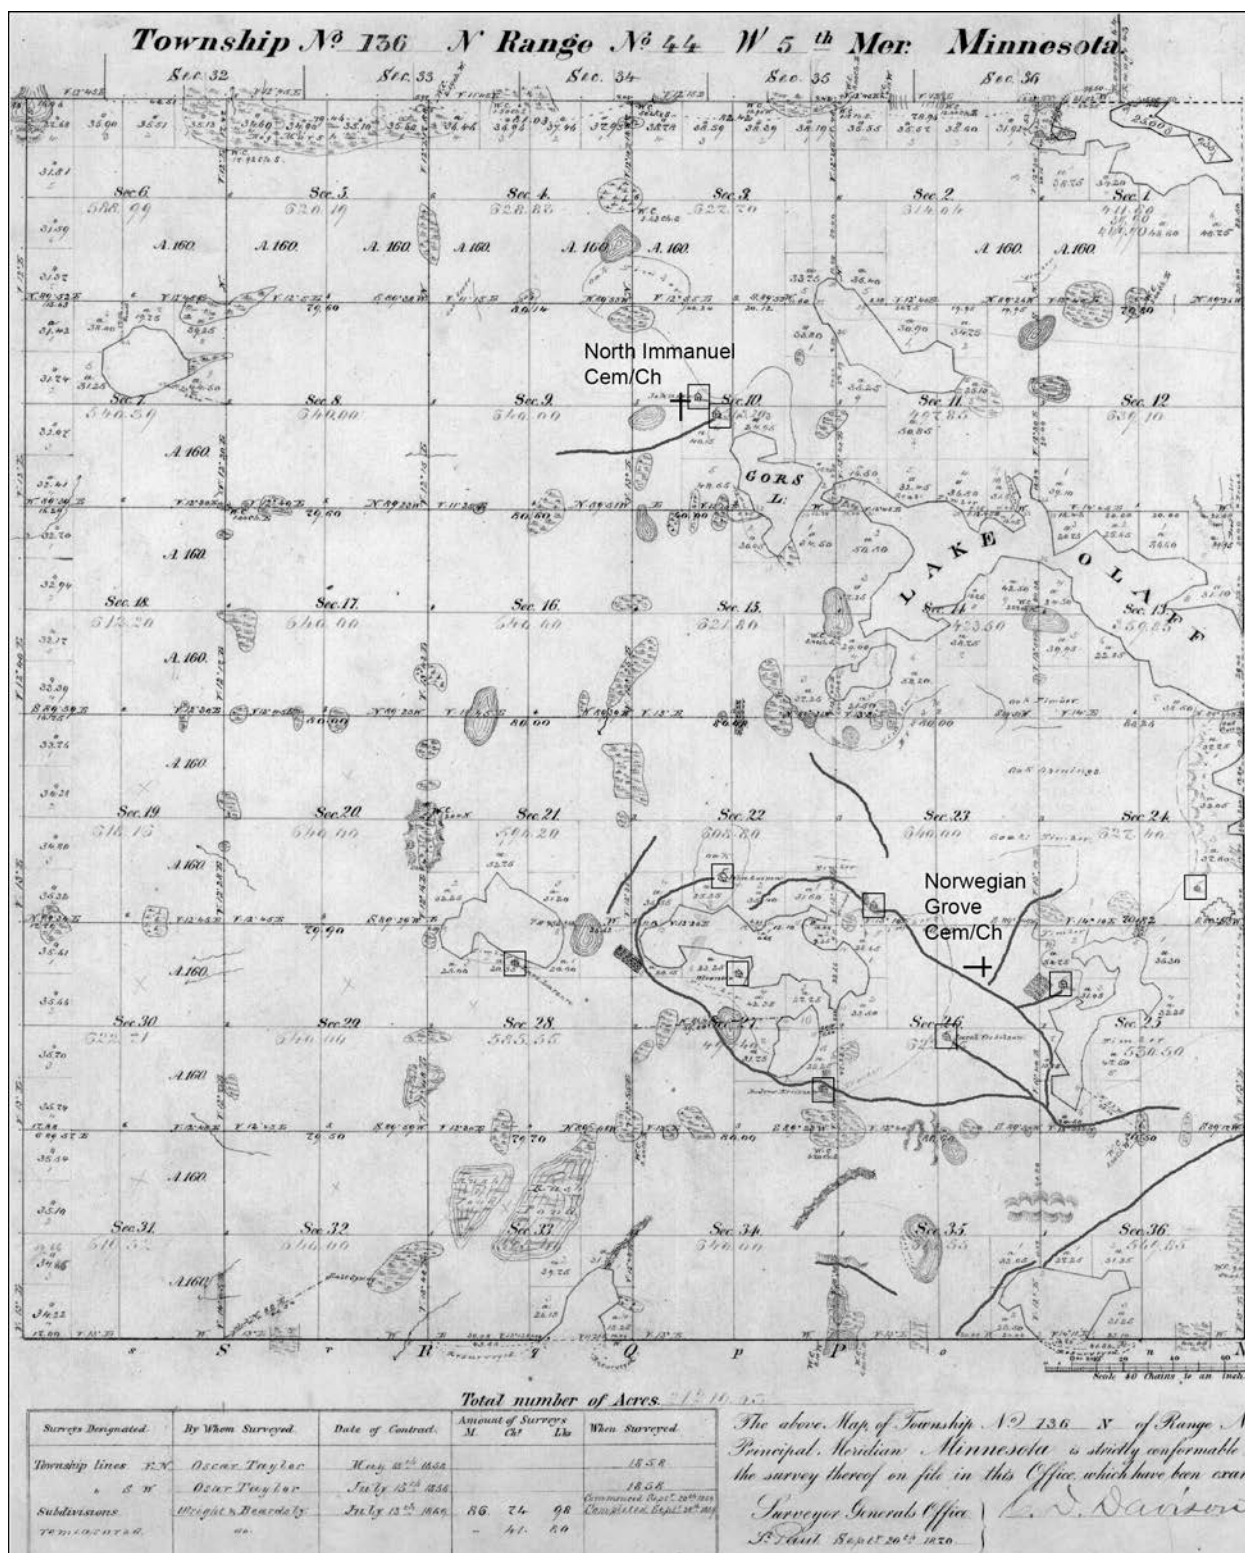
Township № 136 N Range № 44 W 5 th Mer. Minnesota

Sec. 32 Sec. 33 Sec. 34 Sec. 35 Sec. 36

Sec. 6
588.99
A. 160. A. 160.

Sec. 5
620.19
A. 160. A. 160.

Sec. 4
628.85
A. 160 A. 160.

Sec. 3
622.70

Sec. 2
314.64
A. 160. A. 160.

Sec. 1
401.90

North Immanuel Cem/Ch

Sec. 7
540.59
A. 160.

Sec. 8
640.00

Sec. 9
640.00

Sec. 10

Sec. 11

Sec. 12
630.10

GORS L.

LAKE OLAFF

A. 160.

Sec. 18
612.20
A. 160.

Sec. 17
640.00

Sec. 16
640.00

Sec. 15
621.80

Sec. 14
423.50

Sec. 13
559.23

A. 160.

Sec. 19
611.16
A. 160

Sec. 20
640.00

Sec. 21
564.20

Sec. 22
505.80

Sec. 23
640.00

Sec. 24
627.40

Norwegian Grove Cem/Ch

A. 160.

Sec. 30
622.21
A. 160

Sec. 29
640.00

Sec. 28
585.55

Sec. 27

Sec. 26

Sec. 25
530.50

A. 160.

Sec. 31
610.52
A. 160

Sec. 32
640.00

Sec. 33

Sec. 34.
640.00

Sec. 35

Sec. 36
560.85

S R Q P O N

Scale 40 Chains to an Inch

Total number of Acres. 21216.45

| Surveys Designated | By Whom Surveyed | Date of Contract | Amount of Surveys M. Chs. Lks | When Surveyed |
|---|---|---|---|---|
| Township lines N. N. | Oscar Taylor | May 12th 1858 | | 1858 |
| " S. W. | Oscar Taylor | July 15th 1858 | | 1858 |
| Subdivisions | Wright & Beardsley | July 13th 1869 | 86 74 98 | Commenced Sept. 20th 1869 Completed Sept. 28th 1869 |
| remeasured | do. | | - 41 80 | |

The above Map of Township № 136 N of Range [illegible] Principal Meridian Minnesota is strictly conformable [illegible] the survey thereof on file in this Office, which have been exa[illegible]

Surveyor Generals Office
St. Paul Sept. 20th 1870

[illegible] Davison